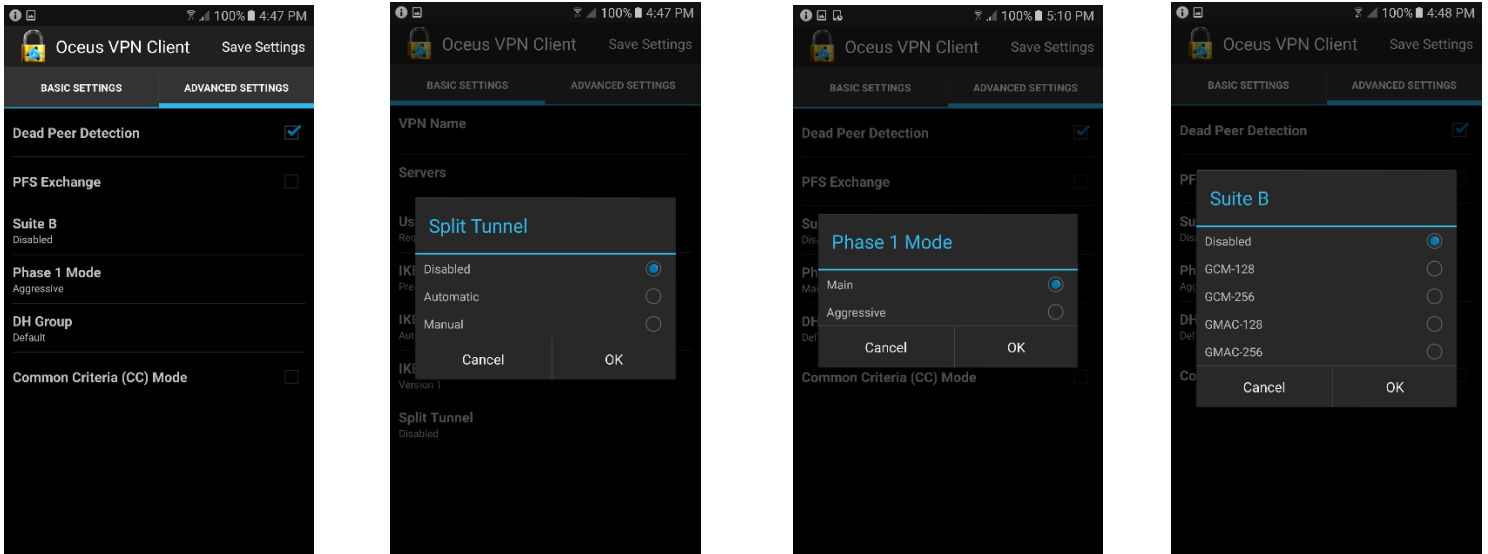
100% 4:47 PM
Oceus VPN Client
Save Settings
BASIC SETTINGS
ADVANCED SETTINGS
Dead Peer Detection
PFS Exchange
Suite B
Disabled
Phase 1 Mode
Aggressive
DH Group
Default
Common Criteria (CC) Mode

100% 4:47 PM
Oceus VPN Client
Save Settings
BASIC SETTINGS
ADVANCED SETTINGS
VPN Name
Servers
Us
Req
IKE
Pre
IKE
Aut
IKE
Version 1
Split Tunnel
Disabled
Split Tunnel
Disabled
Automatic
Manual
Cancel
OK

100% 5:10 PM
Oceus VPN Client
Save Settings
BASIC SETTINGS
ADVANCED SETTINGS
Dead Peer Detection
PFS Exchange
Su
Dis
Ph
Ma
DH
Def
Common Criteria (CC) Mode
Phase 1 Mode
Main
Aggressive
Cancel
OK

100% 4:48 PM
Oceus VPN Client
Save Settings
BASIC SETTINGS
ADVANCED SETTINGS
Dead Peer Detection
PF
Su
Dis
Ph
Agg
DH
Def
Co
Suite B
Disabled
GCM-128
GCM-256
GMAC-128
GMAC-256
Cancel
OK